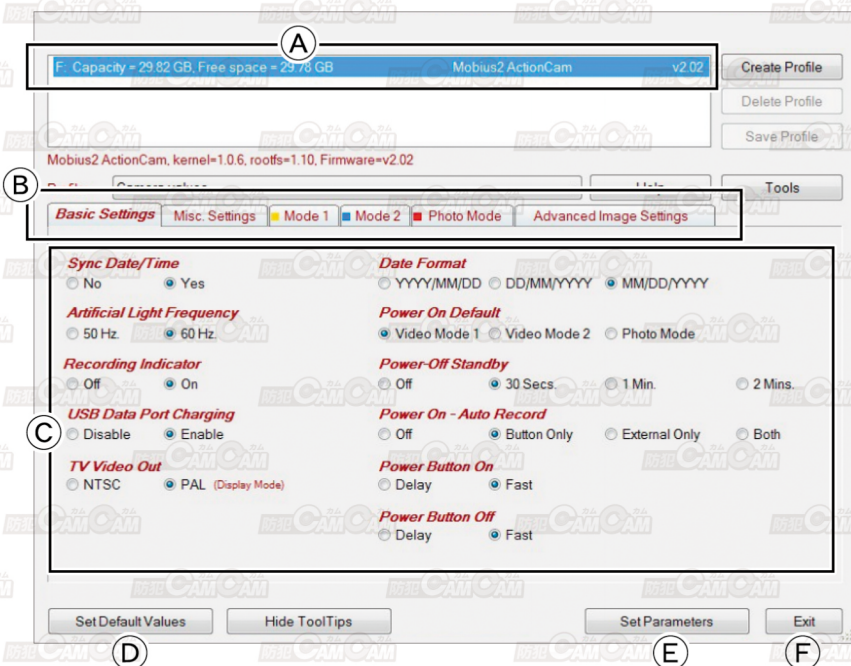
A

F: Capacity = 29.82 GB, Free space = 29.78 GB Mobius2 ActionCam v2.02

Create Profile

Delete Profile

Save Profile

Mobius2 ActionCam, kernel=1.0.6, rootfs=1.10, Firmware=v2.02

B

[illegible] Camera values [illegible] Tools

Basic Settings | Misc. Settings | Mode 1 | Mode 2 | Photo Mode | Advanced Image Settings

C

Sync Date/Time
No Yes

Artificial Light Frequency
50 Hz. 60 Hz.

Recording Indicator
Off On

USB Data Port Charging
Disable Enable

TV Video Out
NTSC PAL (Display Mode)

Date Format
YYYY/MM/DD DD/MM/YYYY MM/DD/YYYY

Power On Default
Video Mode 1 Video Mode 2 Photo Mode

Power-Off Standby
Off 30 Secs. 1 Min. 2 Mins.

Power On - Auto Record
Off Button Only External Only Both

Power Button On
Delay Fast

Power Button Off
Delay Fast

Set Default Values Hide ToolTips Set Parameters Exit

D E F